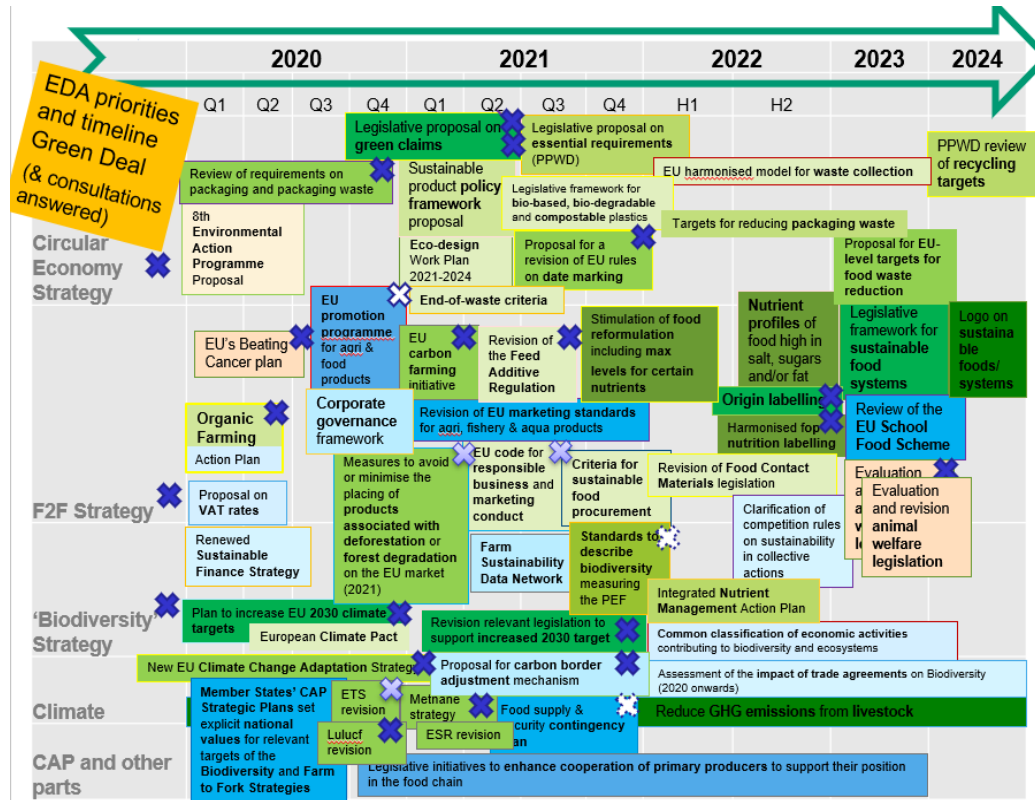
2020 | 2021 | 2022 | 2023 | 2024

Q1 Q2 Q3 Q4 Q1 Q2 Q3 Q4 H1 H2

EDA priorities and timeline Green Deal (& consultations answered)

Circular Economy Strategy

F2F Strategy

'Biodiversity' Strategy

Climate

CAP and other parts

Legislative proposal on green claims

Legislative proposal on essential requirements (PPWD)

PPWD review of recycling targets

EU harmonised model for waste collection

Review of requirements on packaging and packaging waste

Sustainable product policy framework proposal

Legislative framework for bio-based, bio-degradable and compostable plastics

8th Environmental Action Programme Proposal

Targets for reducing packaging waste

Eco-design Work Plan 2021-2024

Proposal for a revision of EU rules on date marking

Proposal for EU-level targets for food waste reduction

EU promotion programme for agri & food products

End-of-waste criteria

Nutrient profiles of food high in salt, sugars and/or fat

Legislative framework for sustainable food systems

Logo on sustainable foods/ systems

EU's Beating Cancer plan

EU carbon farming initiative

Revision of the Feed Additive Regulation

Stimulation of food reformulation including max levels for certain nutrients

Origin labelling

Organic Farming Action Plan

Corporate governance framework

Revision of EU marketing standards for agri, fishery and aqua products

Harmonised fop nutrition labelling

Review of the EU School Food Scheme

Measures to avoid or minimise the placing of products associated with deforestation or forest degradation on the EU market (2021)

EU code for responsible business and marketing conduct

Criteria for sustainable food procurement

Revision of Food Contact Materials legislation

Evaluation a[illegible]

Evaluation and revision animal welfare legislation

Proposal on VAT rates

Clarification of competition rules on sustainability in collective actions

Renewed Sustainable Finance Strategy

Farm Sustainability Data Network

Standards to describe biodiversity measuring the PEF

Integrated Nutrient Management Action Plan

Plan to increase EU 2030 climate targets

European Climate Pact

Revision relevant legislation to support increased 2030 target

Common classification of economic activities contributing to biodiversity and ecosystems

New EU Climate Change Adaptation Strategy

Proposal for carbon border adjustment mechanism

Assessment of the impact of trade agreements on Biodiversity (2020 onwards)

Member States' CAP Strategic Plans set explicit national values for relevant targets of the Biodiversity and Farm to Fork Strategies

ETS revision

Methane strategy

Food supply & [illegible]curity contingency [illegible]an

Reduce GHG emissions from livestock

Lulucf revision

ESR revision

Legislative initiatives to enhance cooperation of primary producers to support their position in the food chain